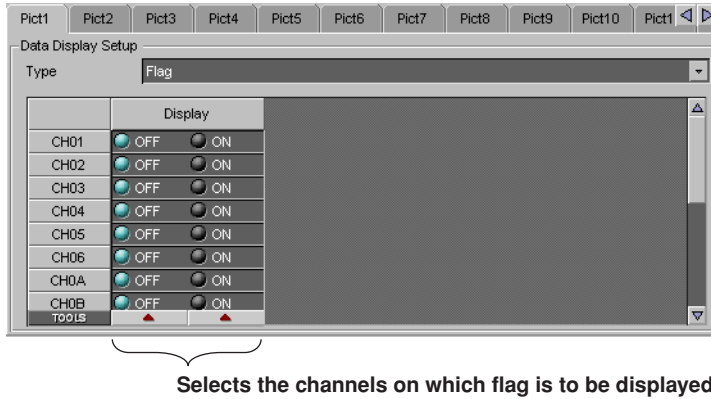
Pict1 | Pict2 | Pict3 | Pict4 | Pict5 | Pict6 | Pict7 | Pict8 | Pict9 | Pict10 | Pict1

Data Display Setup

Type | Flag

| | Display | |
|---|---|---|
| CH01 | OFF | ON |
| CH02 | OFF | ON |
| CH03 | OFF | ON |
| CH04 | OFF | ON |
| CH05 | OFF | ON |
| CH06 | OFF | ON |
| CH0A | OFF | ON |
| CH0B | OFF | ON |
| TOOLS | | |

Selects the channels on which flag is to be displayed